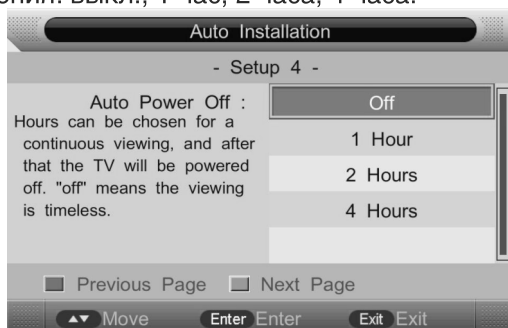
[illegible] выкл., 1 час, 2 часа, 4 часа.

Auto Installation

- Setup 4 -

Auto Power Off :
Hours can be chosen for a continuous viewing, and after that the TV will be powered off. "off" means the viewing is timeless.

Off
1 Hour
2 Hours
4 Hours

Previous Page
Next Page

Move
Enter Enter
Exit Exit